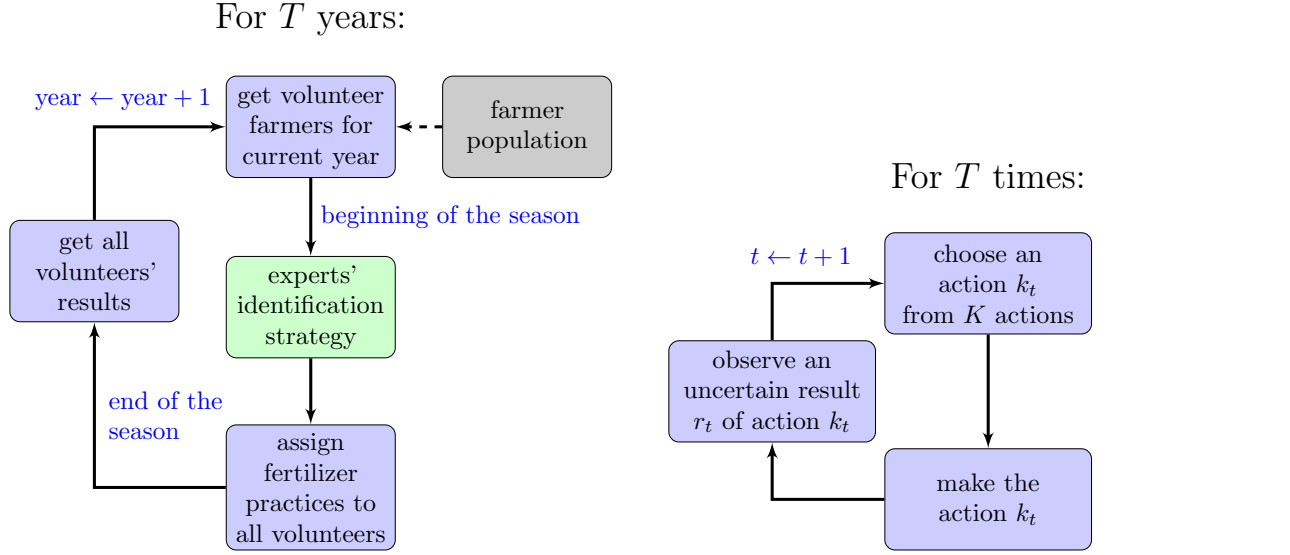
For $T$ years:

year $\leftarrow$ year + 1

get volunteer farmers for current year

farmer population

beginning of the season

get all volunteers' results

experts' identification strategy

end of the season

assign fertilizer practices to all volunteers

For $T$ times:

$t \leftarrow t+1$

choose an action $k_t$ from $K$ actions

observe an uncertain result $r_t$ of action $k_t$

make the action $k_t$